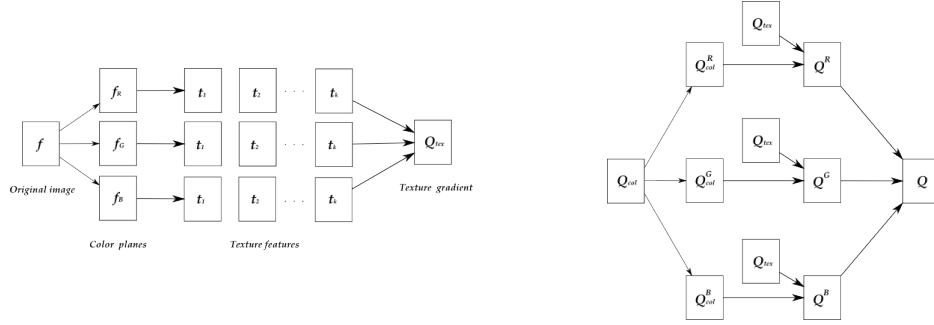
$f$

Original image

$f_R$

$f_G$

$f_B$

Color planes

$t_1$ $t_2$ . . . $t_k$

$t_1$ $t_2$ . . . $t_k$

$t_1$ $t_2$ . . . $t_k$

Texture features

$Q_{tex}$

Texture gradient

$Q_{tex}$

$Q_{col}^R$

$Q^R$

$Q_{tex}$

$Q_{col}$

$Q_{col}^G$

$Q^G$

$Q$

$Q_{tex}$

$Q_{col}^B$

$Q^B$